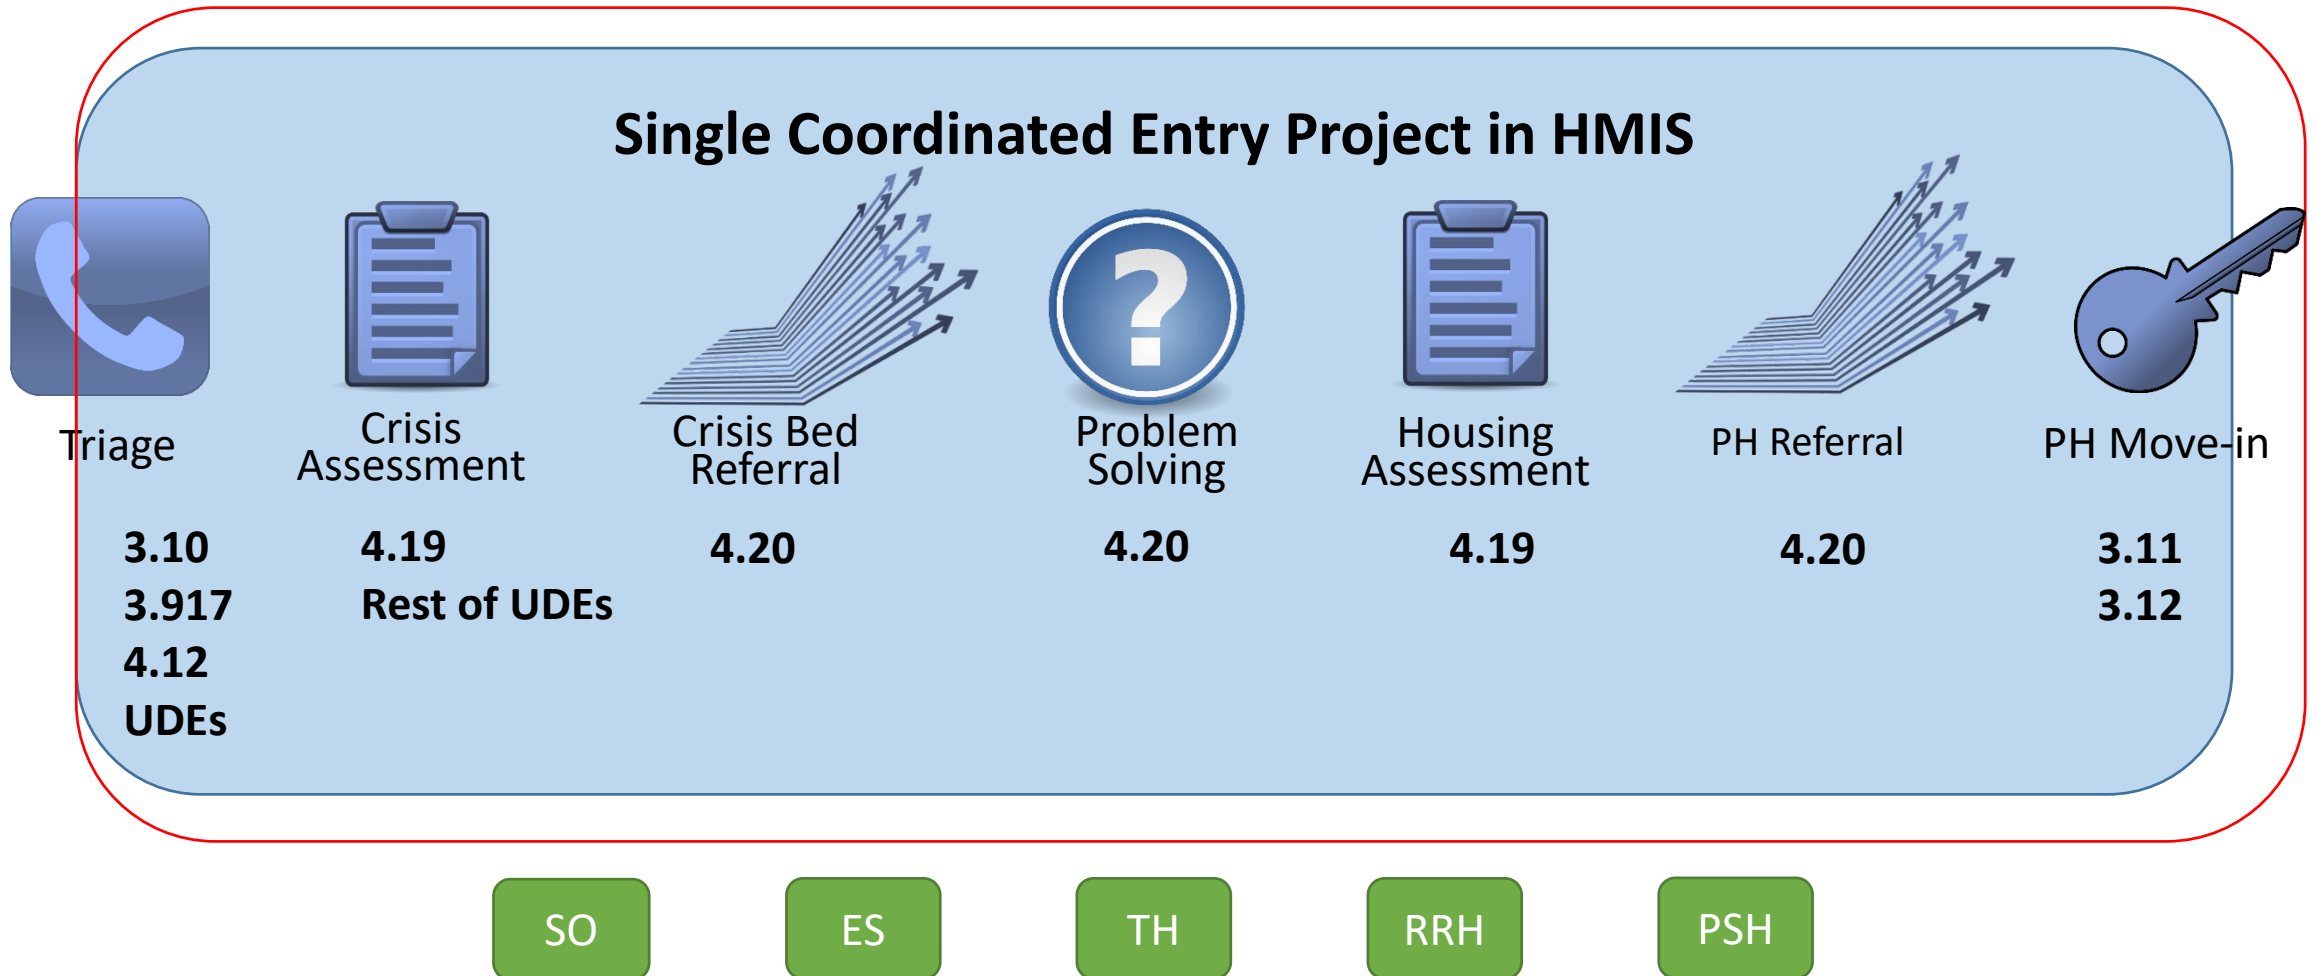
Single Coordinated Entry Project in HMIS

Triage

3.10
3.917
4.12
UDEs

Crisis Assessment

4.19
Rest of UDEs

Crisis Bed Referral

4.20

Problem Solving

4.20

Housing Assessment

4.19

PH Referral

4.20

PH Move-in

3.11
3.12

SO

ES

TH

RRH

PSH